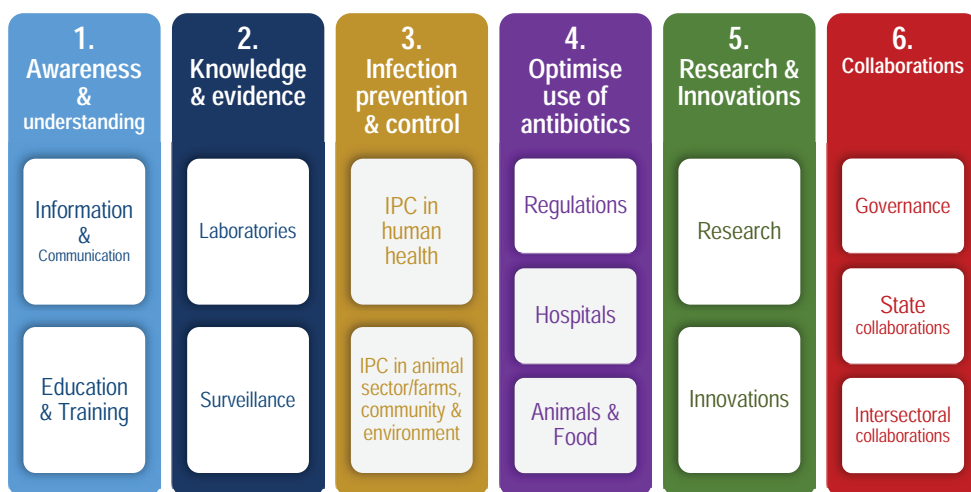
1. Awareness & understanding

Information & Communication

Education & Training

2. Knowledge & evidence

Laboratories

Surveillance

3. Infection prevention & control

IPC in human health

IPC in animal sector/farms, community & environment

4. Optimise use of antibiotics

Regulations

Hospitals

Animals & Food

5. Research & Innovations

Research

Innovations

6. Collaborations

Governance

State collaborations

Intersectoral collaborations